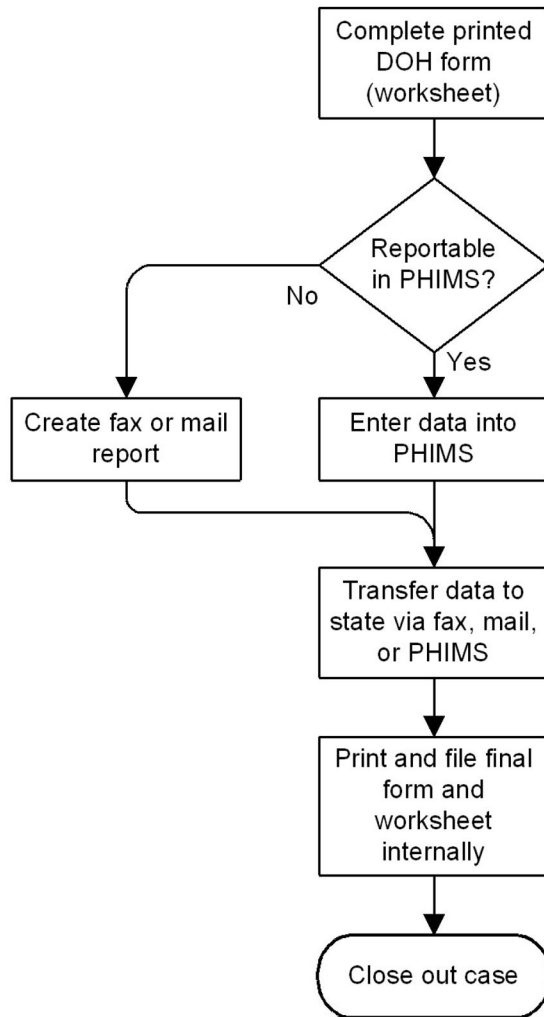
Complete printed DOH form (worksheet)

Reportable in PHIMS?

No

Yes

Create fax or mail report

Enter data into PHIMS

Transfer data to state via fax, mail, or PHIMS

Print and file final form and worksheet internally

Close out case